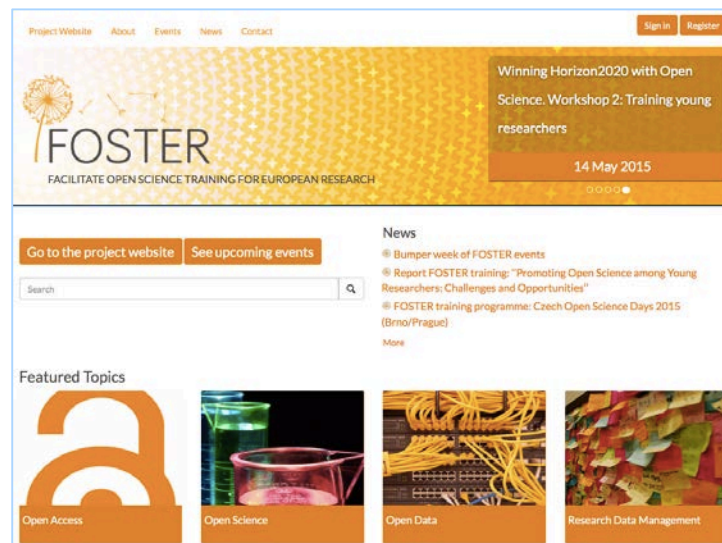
Project Website About Events News Contact

Sign in Register

FOSTER

FACILITATE OPEN SCIENCE TRAINING FOR EUROPEAN RESEARCH

Winning Horizon2020 with Open Science. Workshop 2: Training young researchers

14 May 2015

Go to the project website

See upcoming events

Search

News

Bumper week of FOSTER events

Report FOSTER training: "Promoting Open Science among Young Researchers: Challenges and Opportunities"

FOSTER training programme: Czech Open Science Days 2015 (Brno/Prague)

More

Featured Topics

Open Access

Open Science

Open Data

Research Data Management